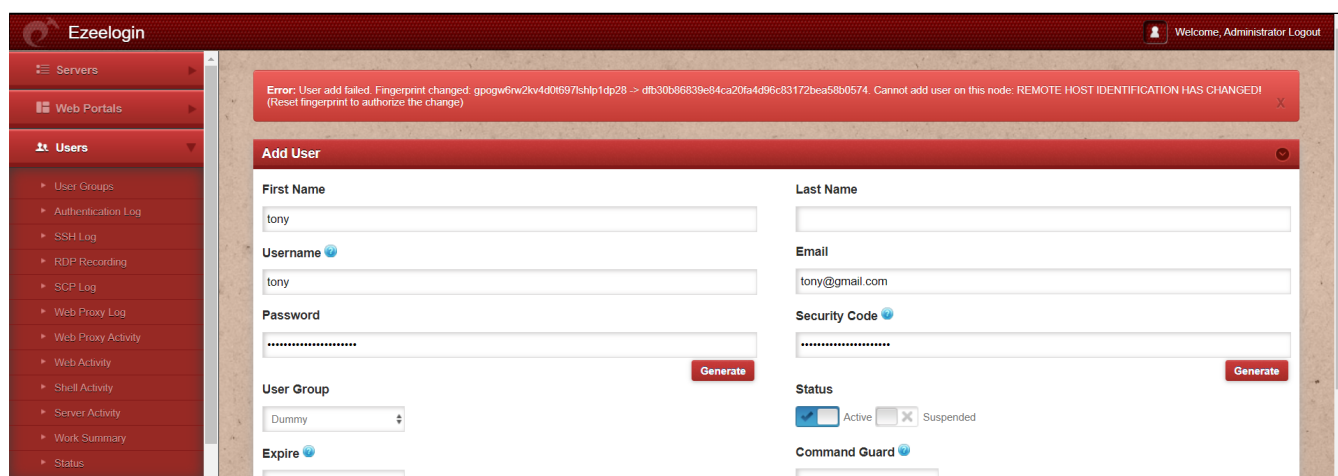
Ezeelogin

Welcome, Administrator Logout

Servers
Web Portals
Users
User Groups
Authentication Log
SSH Log
RDP Recording
SCP Log
Web Proxy Log
Web Proxy Activity
Web Activity
Shell Activity
Server Activity
Work Summary
Status

Error: User add failed. Fingerprint changed: gpogw6rw2kv4d0t697lshlp1dp28 -> dfb30b86839e84ca20fa4d96c83172bea58b0574. Cannot add user on this node: REMOTE HOST IDENTIFICATION HAS CHANGED! (Reset fingerprint to authorize the change)

X

Add User

First Name
tony

Last Name

Username

tony

Email
tony@gmail.com

Password
••••••••••••••••••••••
Generate

Security Code
••••••••••••••••••••••
Generate

User Group
Dummy

Status
Active Suspended

Expire

Command Guard